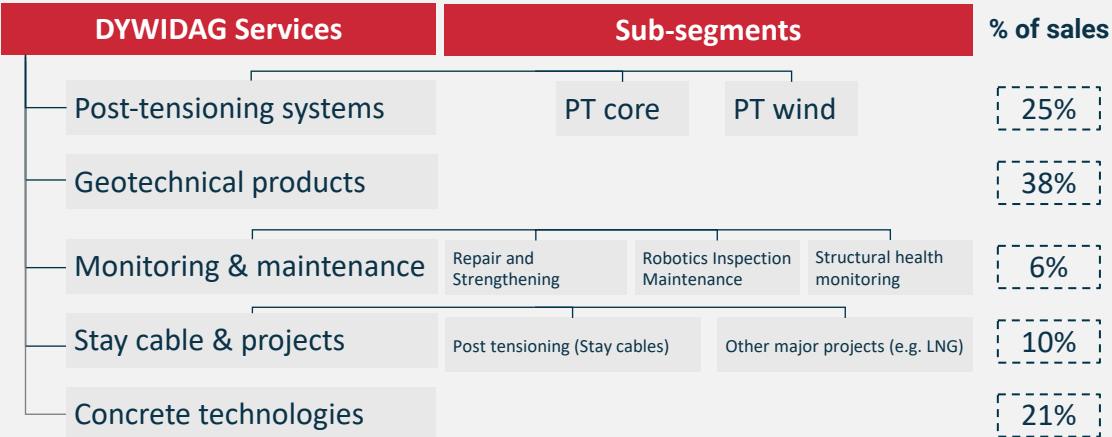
DYWIDAG Services

Sub-segments

% of sales

Post-tensioning systems

PT core

PT wind

25%

Geotechnical products

38%

Monitoring & maintenance

Repair and Strengthening

Robotics Inspection Maintenance

Structural health monitoring

6%

Stay cable & projects

Post tensioning (Stay cables)

Other major projects (e.g. LNG)

10%

Concrete technologies

21%